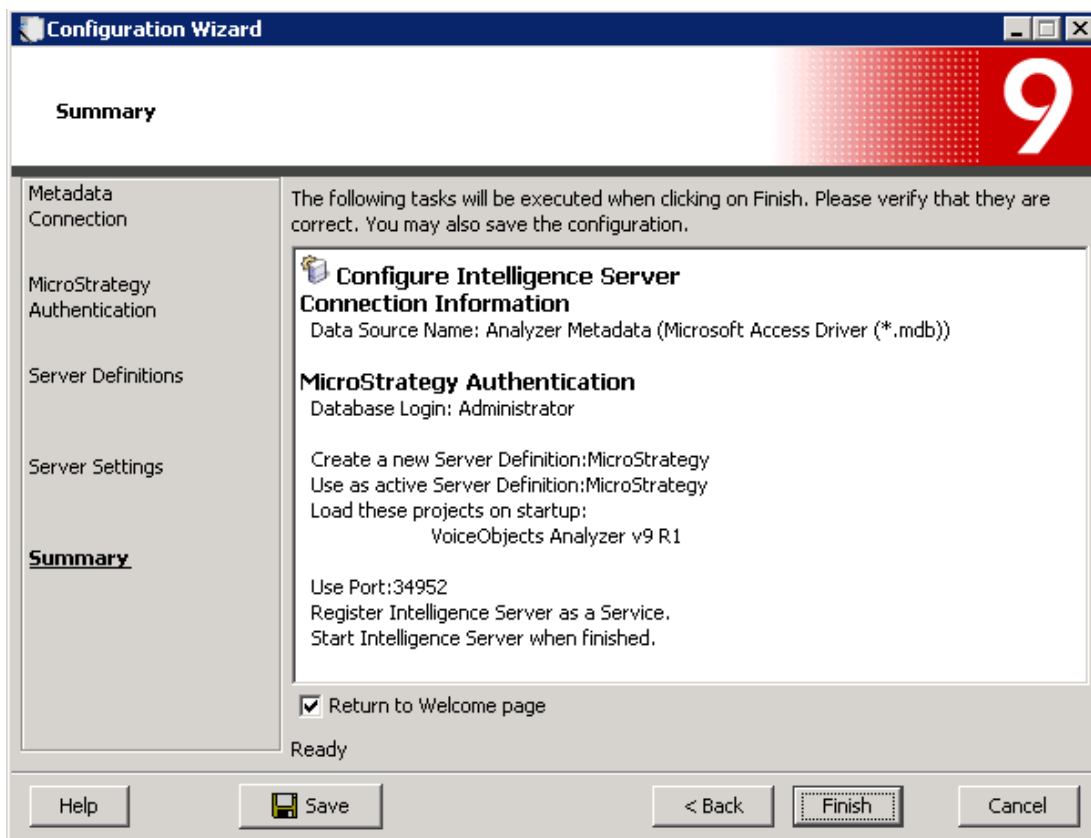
Configuration Wizard

Summary

9

Metadata Connection

MicroStrategy Authentication

Server Definitions

Server Settings

Summary

The following tasks will be executed when clicking on Finish. Please verify that they are correct. You may also save the configuration.

Configure Intelligence Server
Connection Information
Data Source Name: Analyzer Metadata (Microsoft Access Driver (*.mdb))

MicroStrategy Authentication
Database Login: Administrator

Create a new Server Definition:MicroStrategy
Use as active Server Definition:MicroStrategy
Load these projects on startup:
VoiceObjects Analyzer v9 R1

Use Port:34952
Register Intelligence Server as a Service.
Start Intelligence Server when finished.

Return to Welcome page

Ready

Help

Save

< Back

Finish

Cancel